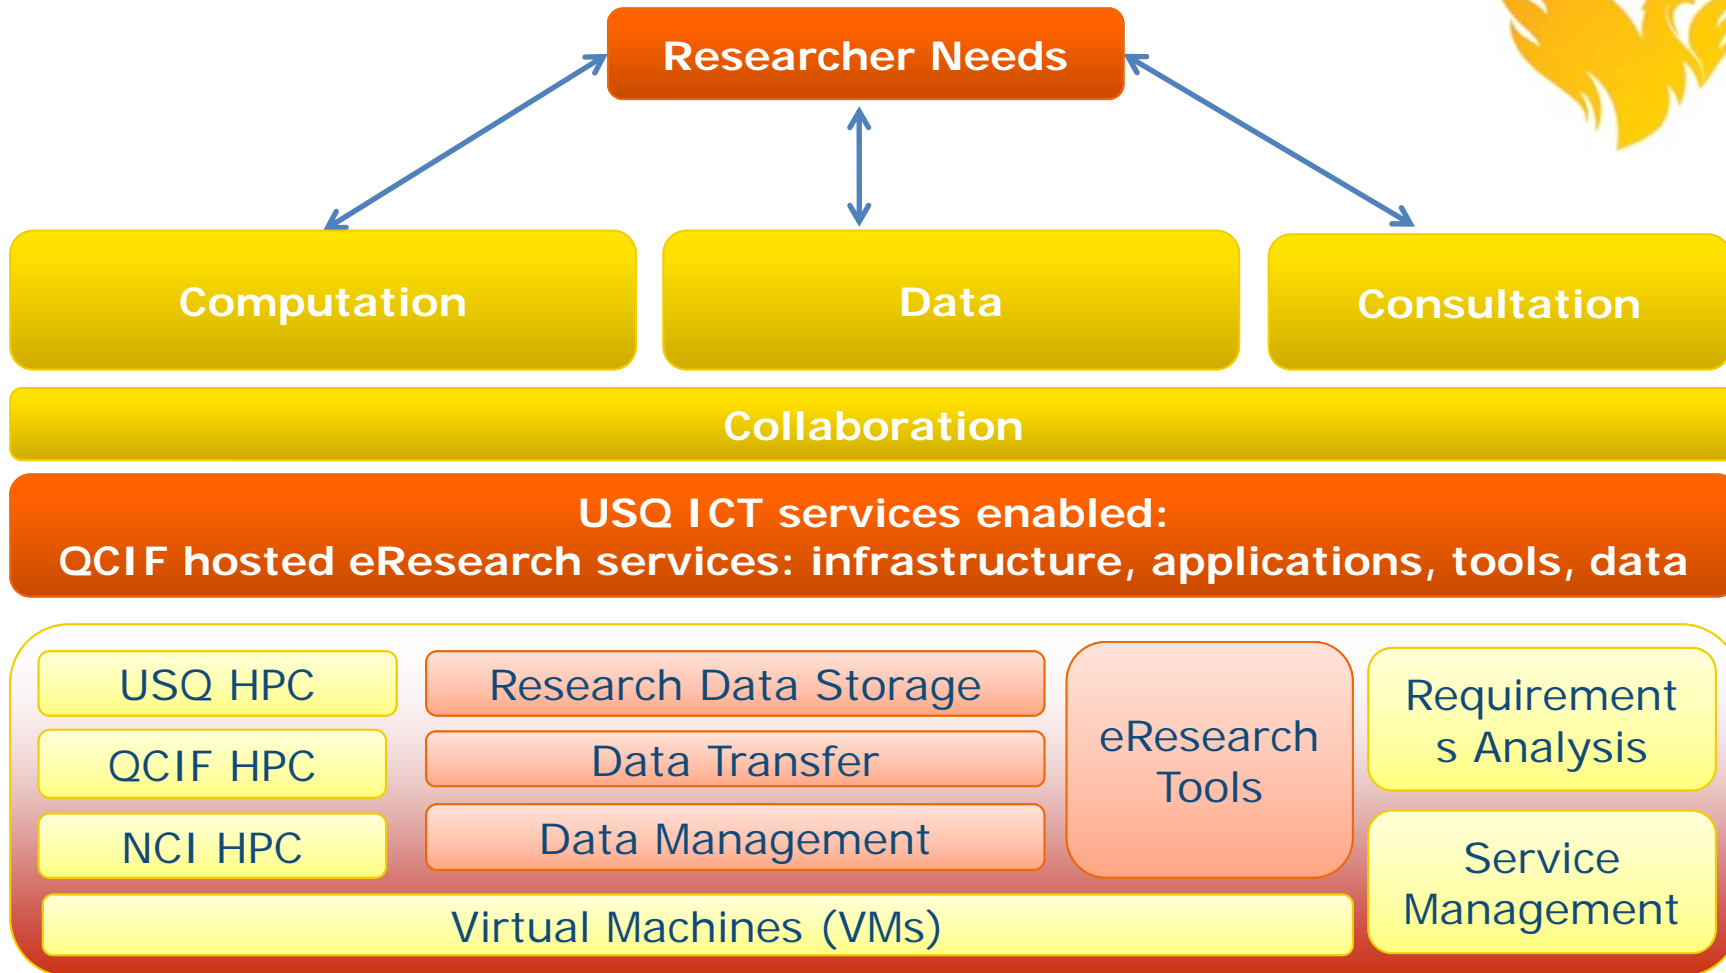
Researcher Needs

Computation

Data

Consultation

Collaboration

USQ ICT services enabled:
QCIF hosted eResearch services: infrastructure, applications, tools, data

USQ HPC

QCIF HPC

NCI HPC

Research Data Storage

Data Transfer

Data Management

eResearch Tools

Requirements Analysis

Service Management

Virtual Machines (VMs)